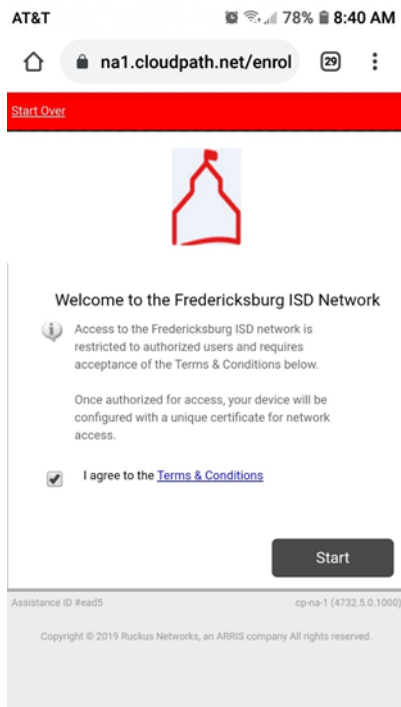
AT&T 78% 8:40 AM

na1.cloudpath.net/enrol 29

Start Over

Welcome to the Fredericksburg ISD Network

Access to the Fredericksburg ISD network is restricted to authorized users and requires acceptance of the Terms & Conditions below.

Once authorized for access, your device will be configured with a unique certificate for network access.

I agree to the Terms & Conditions

Start

Assistance ID #ead5 cp-na-1 (4732.5.0.1000)

Copyright © 2019 Ruckus Networks, an ARRIS company All rights reserved.